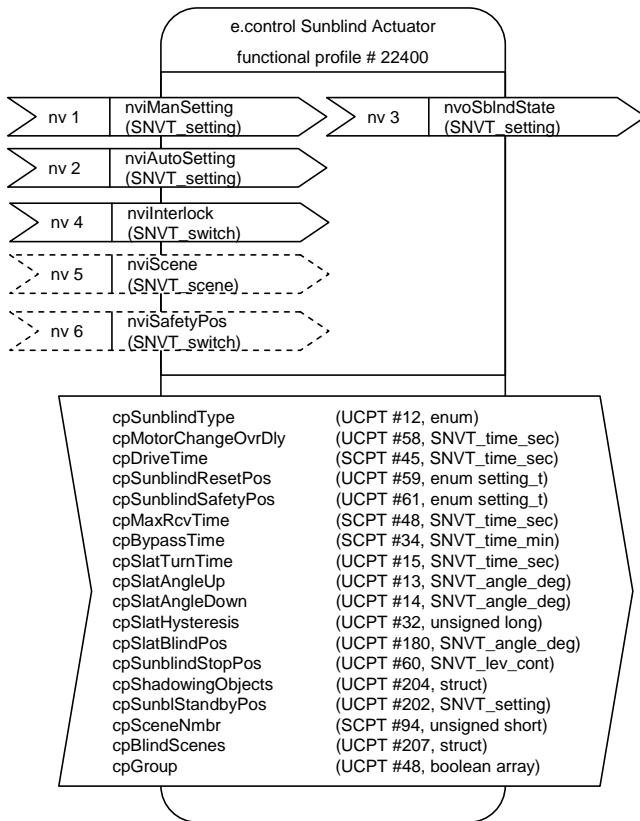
e.control Sunblind Actuator

functional profile # 22400

nv 1 nviManSetting (SNVT_setting)

nv 3 nvoSblndState (SNVT_setting)

nv 2 nviAutoSetting (SNVT_setting)

nv 4 nviInterlock (SNVT_switch)

nv 5 nviScene (SNVT_scene)

nv 6 nviSafetyPos (SNVT_switch)

| | |
|---|---|
| cpSunblindType | (UCPT #12, enum) |
| cpMotorChangeOvrDly | (UCPT #58, SNVT_time_sec) |
| cpDriveTime | (SCPT #45, SNVT_time_sec) |
| cpSunblindResetPos | (UCPT #59, enum setting_t) |
| cpSunblindSafetyPos | (UCPT #61, enum setting_t) |
| cpMaxRcvTime | (SCPT #48, SNVT_time_sec) |
| cpBypassTime | (SCPT #34, SNVT_time_min) |
| cpSlatTurnTime | (UCPT #15, SNVT_time_sec) |
| cpSlatAngleUp | (UCPT #13, SNVT_angle_deg) |
| cpSlatAngleDown | (UCPT #14, SNVT_angle_deg) |
| cpSlatHysteresis | (UCPT #32, unsigned long) |
| cpSlatBlindPos | (UCPT #180, SNVT_angle_deg) |
| cpSunblindStopPos | (UCPT #60, SNVT_lev_cont) |
| cpShadowingObjects | (UCPT #204, struct) |
| cpSunblStandbyPos | (UCPT #202, SNVT_setting) |
| cpSceneNmbr | (SCPT #94, unsigned short) |
| cpBlindScenes | (UCPT #207, struct) |
| cpGroup | (UCPT #48, boolean array) |